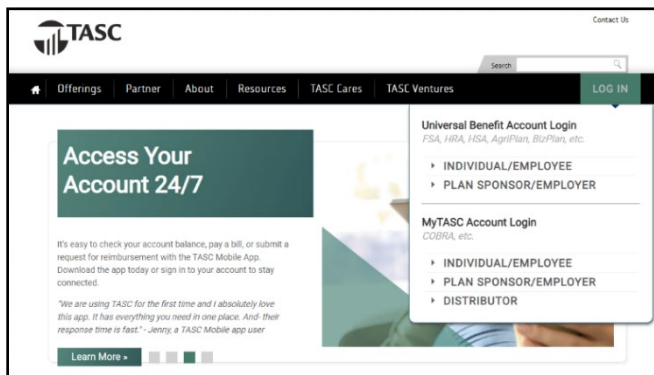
TASC

Contact Us

Search

Offerings | Partner | About | Resources | TASC Cares | TASC Ventures | LOG IN

Access Your Account 24/7

It's easy to check your account balance, pay a bill, or submit a request for reimbursement with the TASC Mobile App. Download the app today or sign in to your account to stay connected.

"We are using TASC for the first time and I absolutely love this app. It has everything you need in one place. And- their response time is fast." - Jenny, a TASC Mobile app user

Learn More »

Universal Benefit Account Login
FSA, HRA, HSA, AgriPlan, BizPlan, etc.

INDIVIDUAL/EMPLOYEE
PLAN SPONSOR/EMPLOYER

MyTASC Account Login
COBRA, etc.

INDIVIDUAL/EMPLOYEE
PLAN SPONSOR/EMPLOYER
DISTRIBUTOR